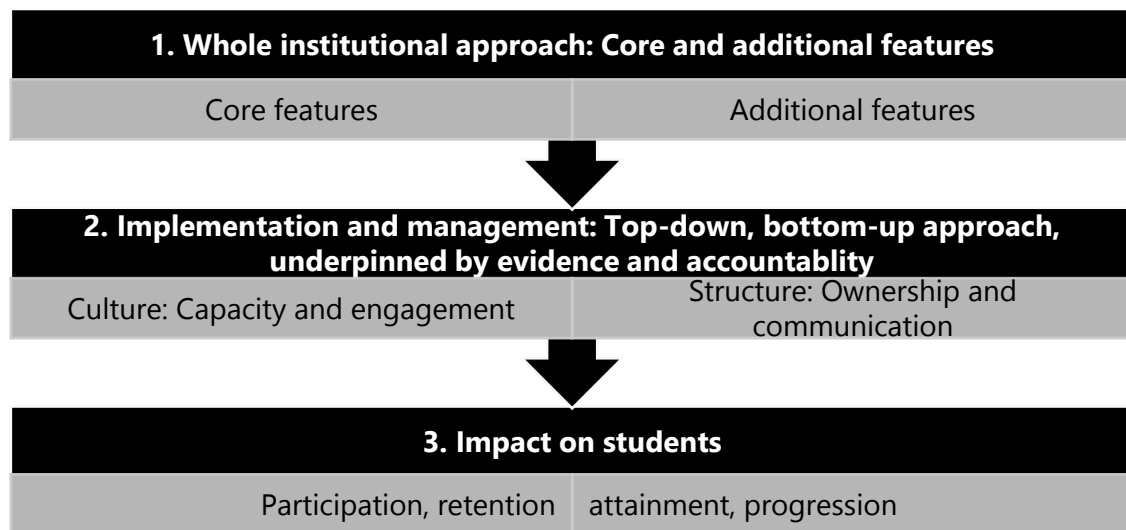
1. Whole institutional approach: Core and additional features

Core features

Additional features

2. Implementation and management: Top-down, bottom-up approach, underpinned by evidence and accountablity

Culture: Capacity and engagement

Structure: Ownership and communication

3. Impact on students

Participation, retention

attainment, progression